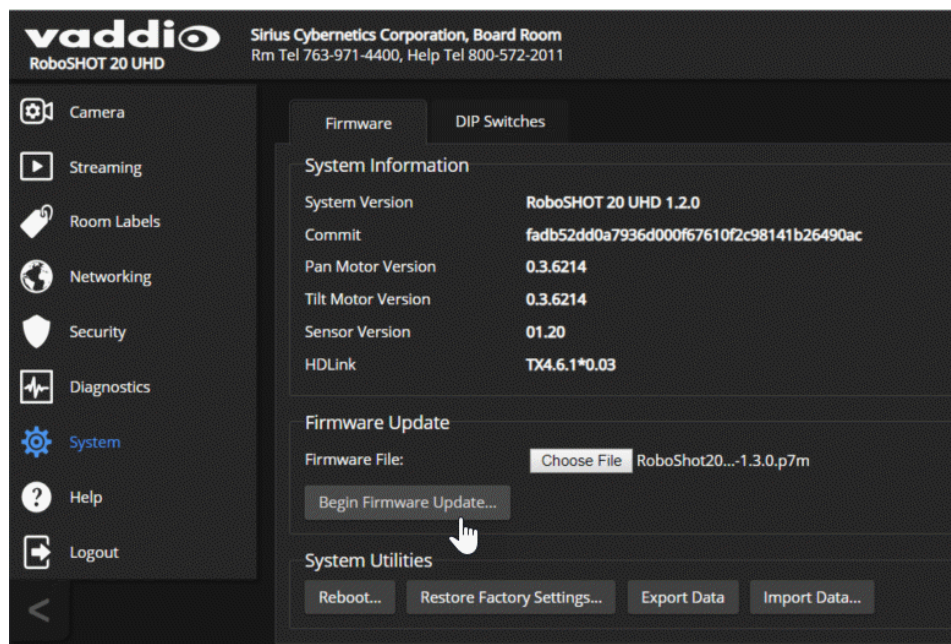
vaddio
RoboSHOT 20 UHD

Sirius Cybernetics Corporation, Board Room
Rm Tel 763-971-4400, Help Tel 800-572-2011

Camera
Streaming
Room Labels
Networking
Security
Diagnostics
System
Help
Logout
<

Firmware
DIP Switches

System Information

| | |
|---|---|
| System Version | RoboSHOT 20 UHD 1.2.0 |
| Commit | fadb52dd0a7936d000f67610f2c98141b26490ac |
| Pan Motor Version | 0.3.6214 |
| Tilt Motor Version | 0.3.6214 |
| Sensor Version | 01.20 |
| HDLink | TX4.6.1*0.03 |

Firmware Update
Firmware File: Choose File RoboShot20...-1.3.0.p7m
Begin Firmware Update...

System Utilities
Reboot... Restore Factory Settings... Export Data Import Data...